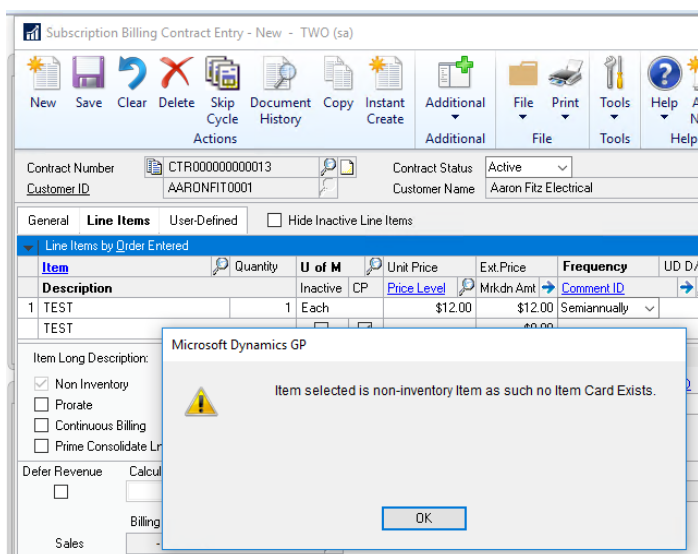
Subscription Billing Contract Entry - New - TWO (sa)

New Save Clear Delete Skip Cycle Document History Copy Instant Create Additional File Print Tools Help A N
Actions Additional File Tools Help

Contract Number CTR000000000013
Customer ID AARONFIT0001
Contract Status Active
Customer Name Aaron Fitz Electrical

General Line Items User-Defined Hide Inactive Line Items

Line Items by Order Entered

| | Item | Quantity | U of M | | Unit Price | Ext.Price | Frequency | UD D/ |
|---|---|---|---|---|---|---|---|---|
| | Description | | Inactive | CP | Price Level | Mrkdn Amt | Comment ID | |
| 1 | TEST | 1 | Each | | $12.00 | $12.00 | Semiannually | |
| | TEST | | | | | $0.00 | | |

Item Long Description:
Non Inventory
Prorate
Continuous Billing
Prime Consolidate Ln

Defer Revenue Calcul
Billing
Sales

Microsoft Dynamics GP

Item selected is non-inventory Item as such no Item Card Exists.

OK